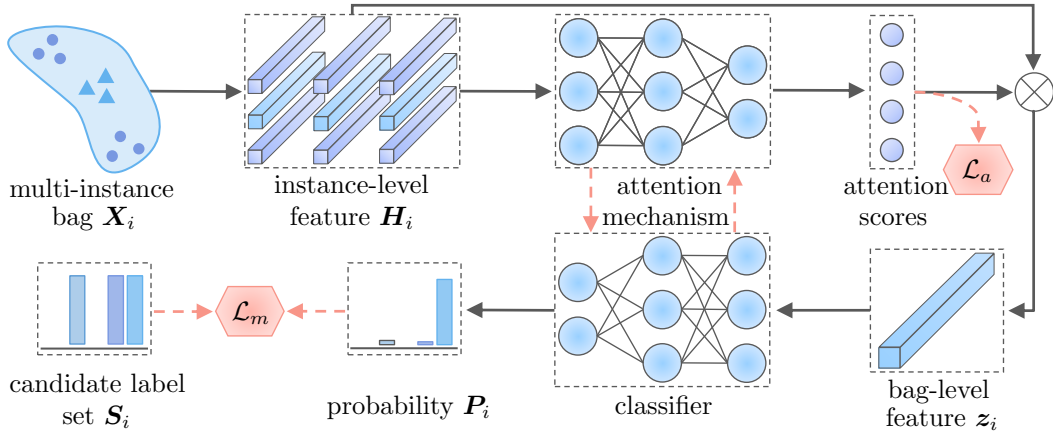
multi-instance bag $\boldsymbol{X}_i$

instance-level feature $\boldsymbol{H}_i$

attention mechanism

attention scores

$\mathcal{L}_a$

candidate label set $\boldsymbol{S}_i$

$\mathcal{L}_m$

probability $\boldsymbol{P}_i$

classifier

bag-level feature $\boldsymbol{z}_i$